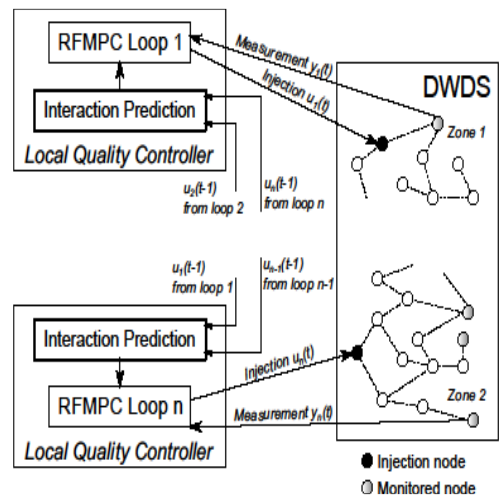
RFMPC Loop 1

Measurement $y_1(t)$

Injection $u_1(t)$

DWDS

Zone 1

Interaction Prediction

Local Quality Controller

$u_2(t-1)$ from loop 2

$u_n(t-1)$ from loop n

$u_1(t-1)$ from loop 1

$u_{n-1}(t-1)$ from loop n-1

Interaction Prediction

Injection $u_n(t)$

RFMPC Loop n

Zone 2

Measurement $y_n(t)$

Local Quality Controller

Injection node

Monitored node